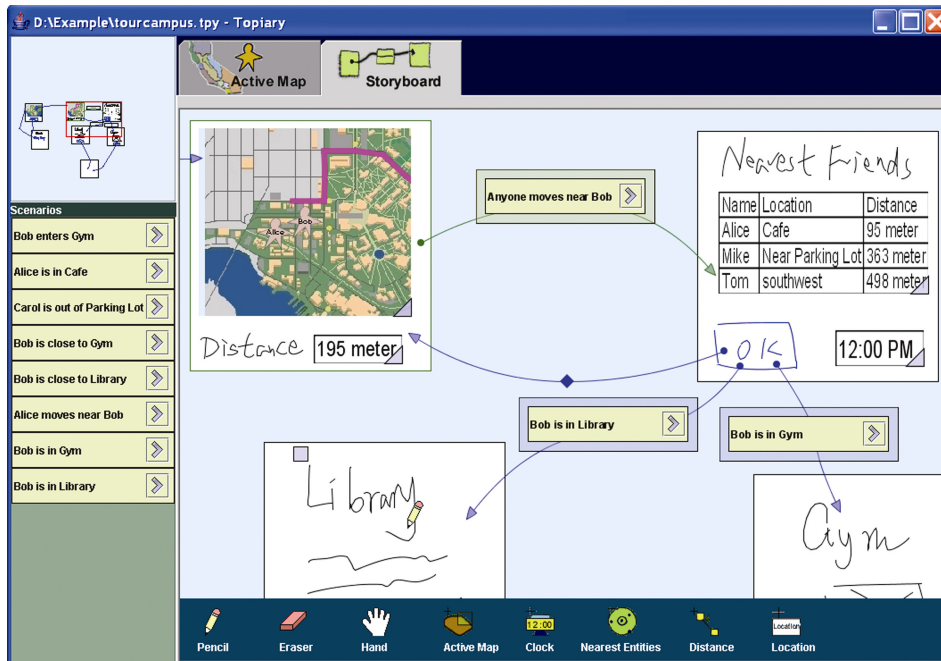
D:\Example\tourcampus.tpy - Topiary

Active Map

Storyboard

Scenarios

Bob enters Gym

Alice is in Cafe

Carol is out of Parking Lot

Bob is close to Gym

Bob is close to Library

Alice moves near Bob

Bob is in Gym

Bob is in Library

Bob

Alice

Distance

195 meter

Anyone moves near Bob

Nearest Friends

| Name | Location | Distance |
|---|---|---|
| Alice | Cafe | 95 meter |
| Mike | Near Parking Lot | 363 meter |
| Tom | southwest | 498 meter |

OK

12:00 PM

Bob is in Library

Bob is in Gym

Library

Gym

Pencil

Eraser

Hand

Active Map

12:00

Clock

Nearest Entities

Distance

Location

Location